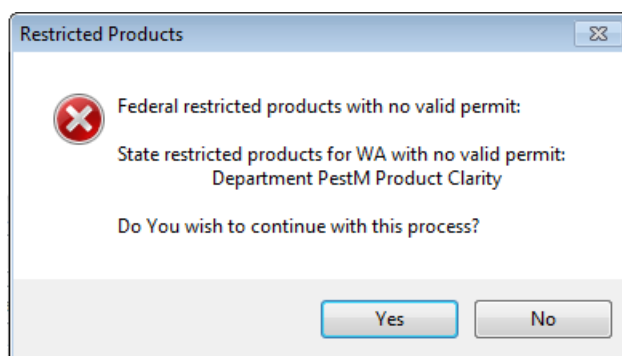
Restricted Products

Federal restricted products with no valid permit:

State restricted products for WA with no valid permit:
Department PestM Product Clarity

Do You wish to continue with this process?

Yes
No